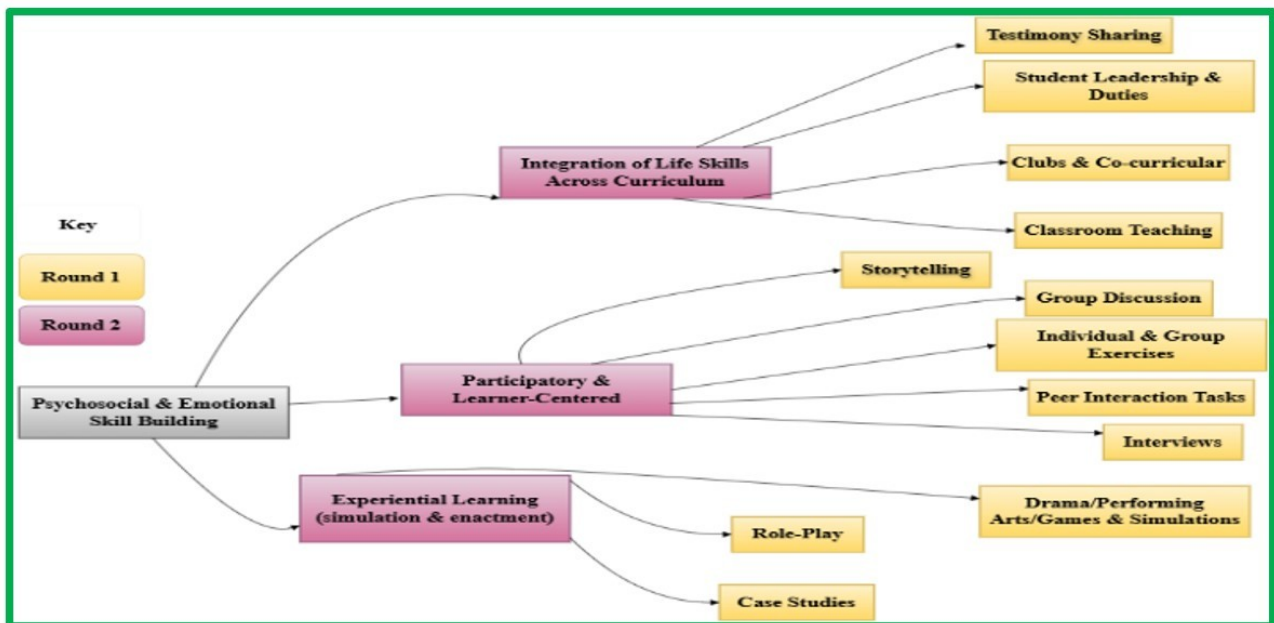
Key

Round 1

Round 2

Psychosocial & Emotional Skill Building

Integration of Life Skills Across Curriculum

Testimony Sharing

Student Leadership & Duties

Clubs & Co-curricular

Classroom Teaching

Participatory & Learner-Centered

Storytelling

Group Discussion

Individual & Group Exercises

Peer Interaction Tasks

Interviews

Experiential Learning (simulation & enactment)

Drama/Performing Arts/Games & Simulations

Role-Play

Case Studies